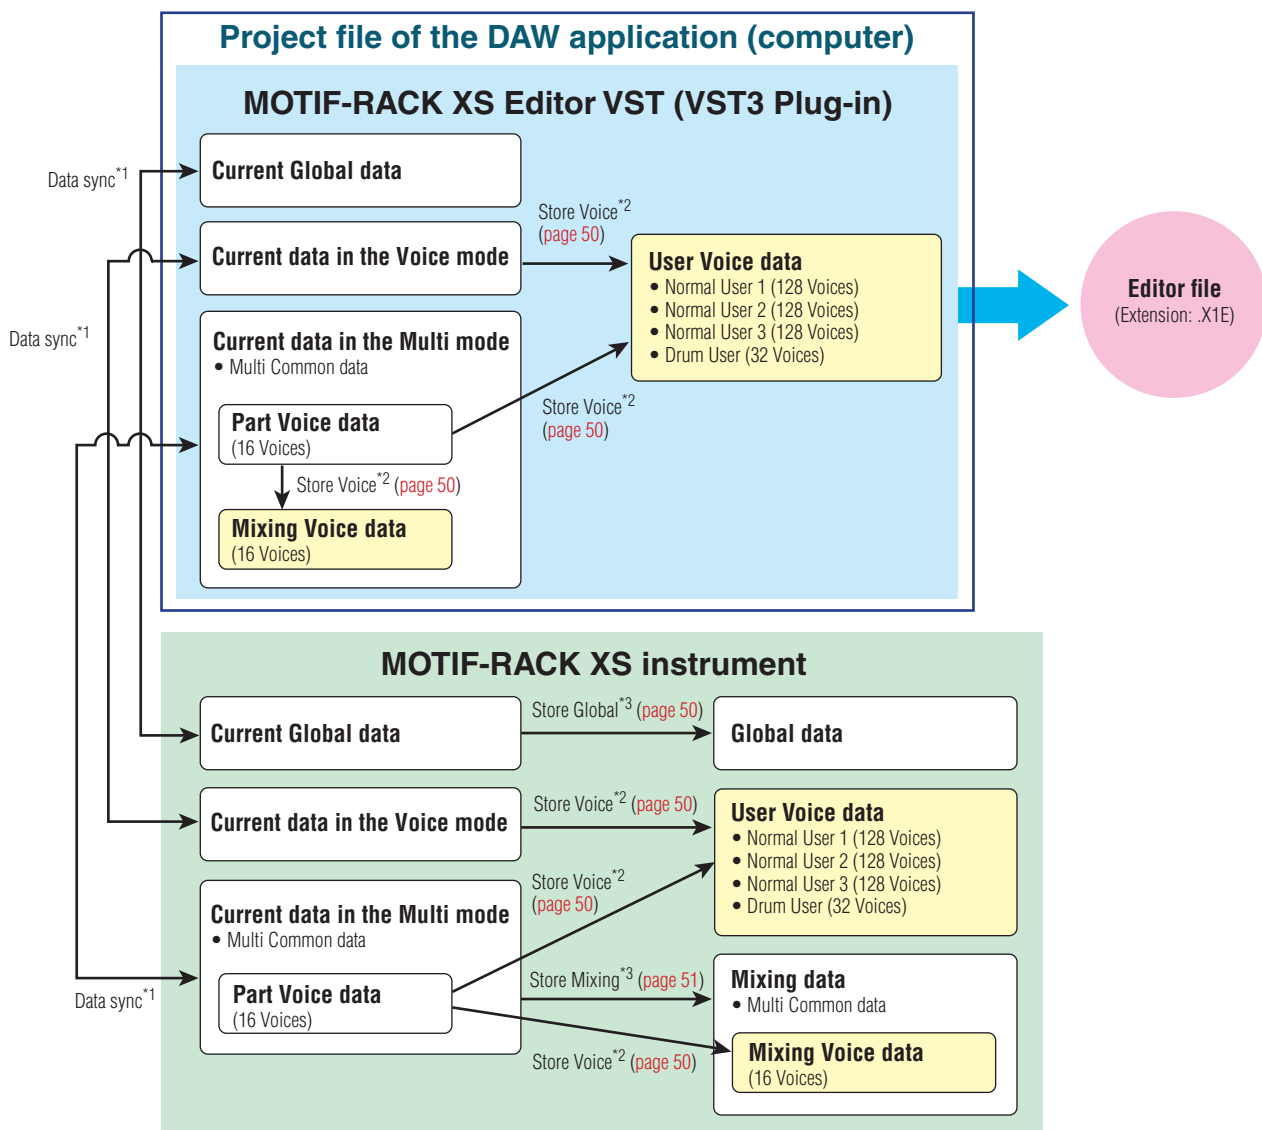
Project file of the DAW application (computer)

MOTIF-RACK XS Editor VST (VST3 Plug-in)

Data sync$^{*1}$

Current Global data

Current data in the Voice mode

Store Voice$^{*2}$ (page 50)

User Voice data
• Normal User 1 (128 Voices)
• Normal User 2 (128 Voices)
• Normal User 3 (128 Voices)
• Drum User (32 Voices)

Editor file
(Extension: .X1E)

Data sync$^{*1}$

Current data in the Multi mode
• Multi Common data

Part Voice data
(16 Voices)

Store Voice$^{*2}$ (page 50)

Store Voice$^{*2}$ (page 50)

Mixing Voice data
(16 Voices)

MOTIF-RACK XS instrument

Current Global data

Store Global$^{*3}$ (page 50)

Global data

Current data in the Voice mode

Store Voice$^{*2}$ (page 50)

User Voice data
• Normal User 1 (128 Voices)
• Normal User 2 (128 Voices)
• Normal User 3 (128 Voices)
• Drum User (32 Voices)

Store Voice$^{*2}$ (page 50)

Current data in the Multi mode
• Multi Common data

Data sync$^{*1}$

Part Voice data
(16 Voices)

Store Mixing$^{*3}$ (page 51)

Mixing data
• Multi Common data

Mixing Voice data
(16 Voices)

Store Voice$^{*2}$ (page 50)